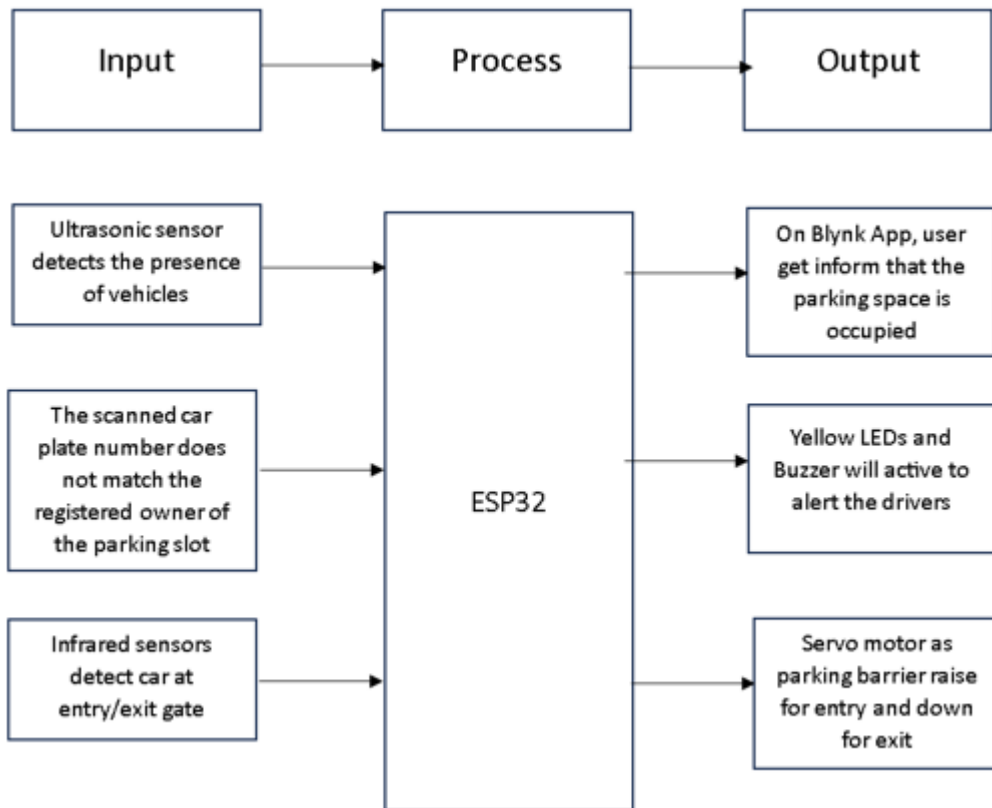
Input

Process

Output

Ultrasonic sensor detects the presence of vehicles

The scanned car plate number does not match the registered owner of the parking slot

Infrared sensors detect car at entry/exit gate

ESP32

On Blynk App, user get inform that the parking space is occupied

Yellow LEDs and Buzzer will active to alert the drivers

Servo motor as parking barrier raise for entry and down for exit